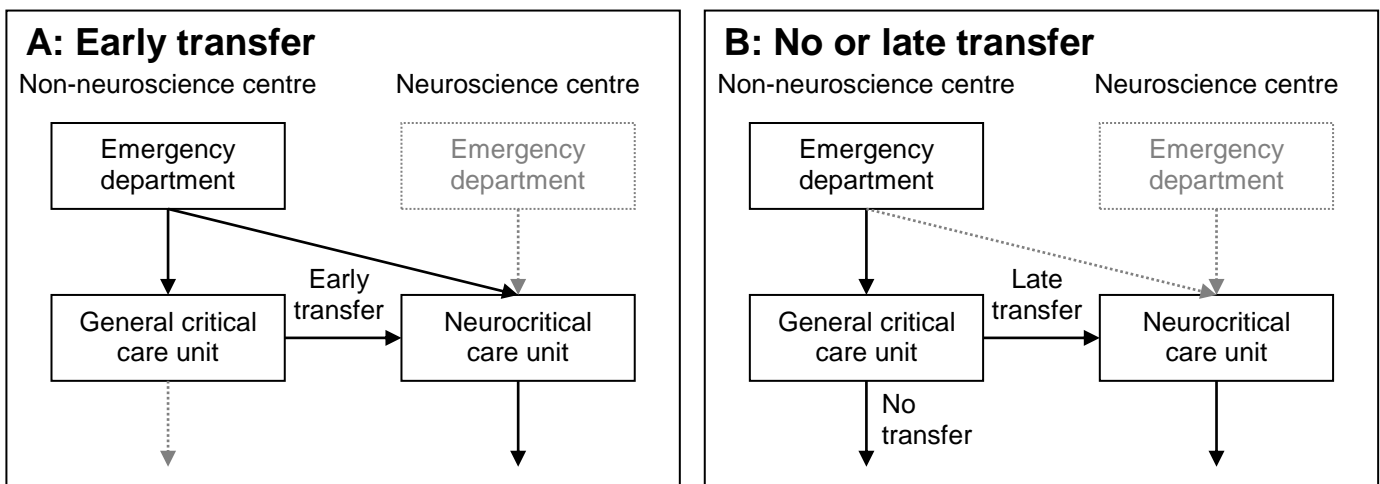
A: Early transfer

Non-neuroscience centre

Neuroscience centre

Emergency department

Emergency department

Early transfer

General critical care unit

Neurocritical care unit

B: No or late transfer

Non-neuroscience centre

Neuroscience centre

Emergency department

Emergency department

Late transfer

General critical care unit

Neurocritical care unit

No transfer